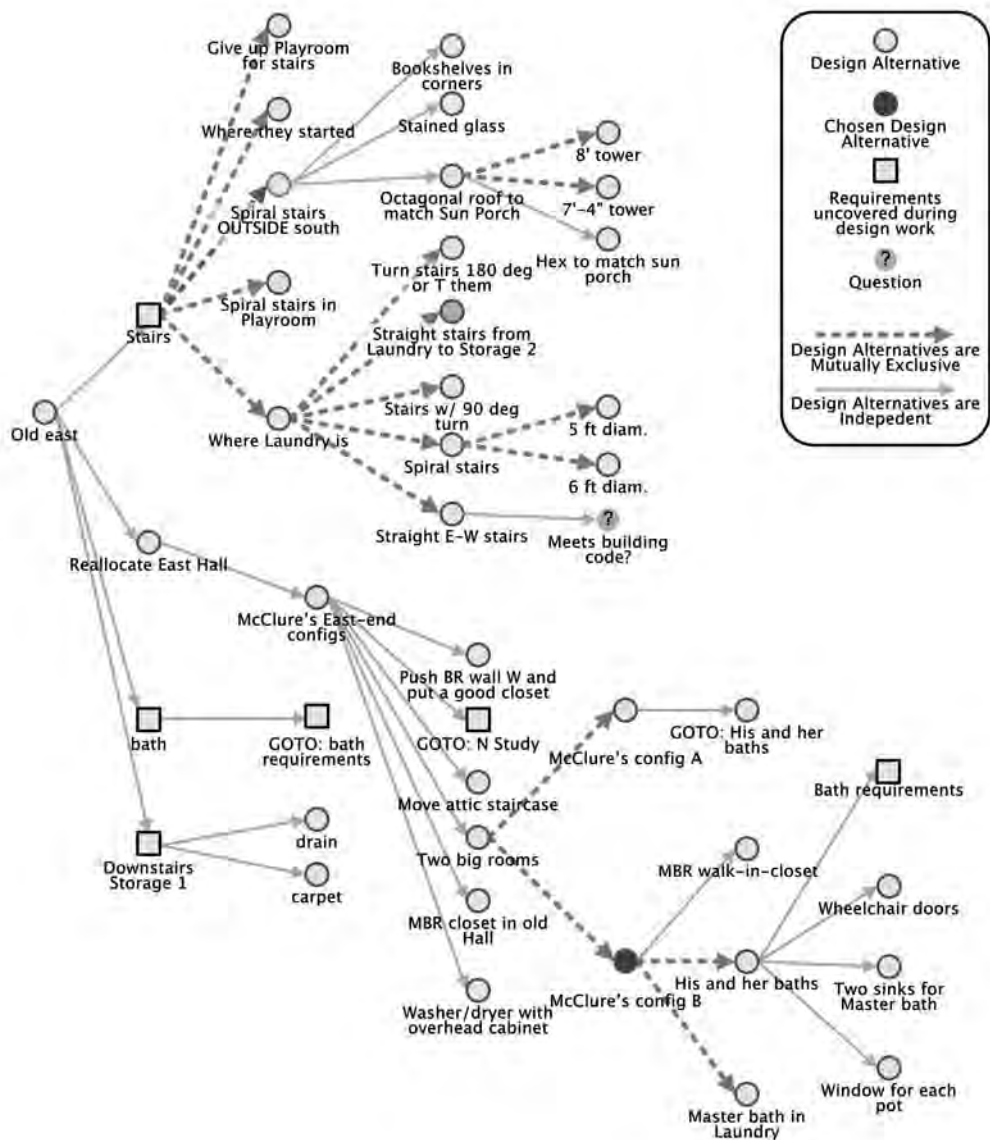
Design Alternative

Chosen Design Alternative

Requirements uncovered during design work

?
Question

Design Alternatives are Mutually Exclusive

Design Alternatives are Indepedent

Give up Playroom for stairs

Bookshelves in corners

Where they started

Stained glass

8' tower

Spiral stairs OUTSIDE south

Octagonal roof to match Sun Porch

7'-4" tower

Hex to match sun porch

Turn stairs 180 deg or T them

Spiral stairs in Playroom

Stairs

Straight stairs from Laundry to Storage 2

Stairs w/ 90 deg turn

5 ft diam.

Old east

Where Laundry is

Spiral stairs

6 ft diam.

Straight E-W stairs

Meets building code?

Reallocate East Hall

McClure's East-end configs

Push BR wall W and put a good closet

bath

GOTO: bath requirements

GOTO: N Study

McClure's config A

GOTO: His and her baths

Bath requirements

Move attic staircase

drain

Downstairs Storage 1

carpet

Two big rooms

MBR walk-in-closet

Wheelchair doors

MBR closet in old Hall

His and her baths

Two sinks for Master bath

McClure's config B

Washer/dryer with overhead cabinet

Window for each pot

Master bath in Laundry